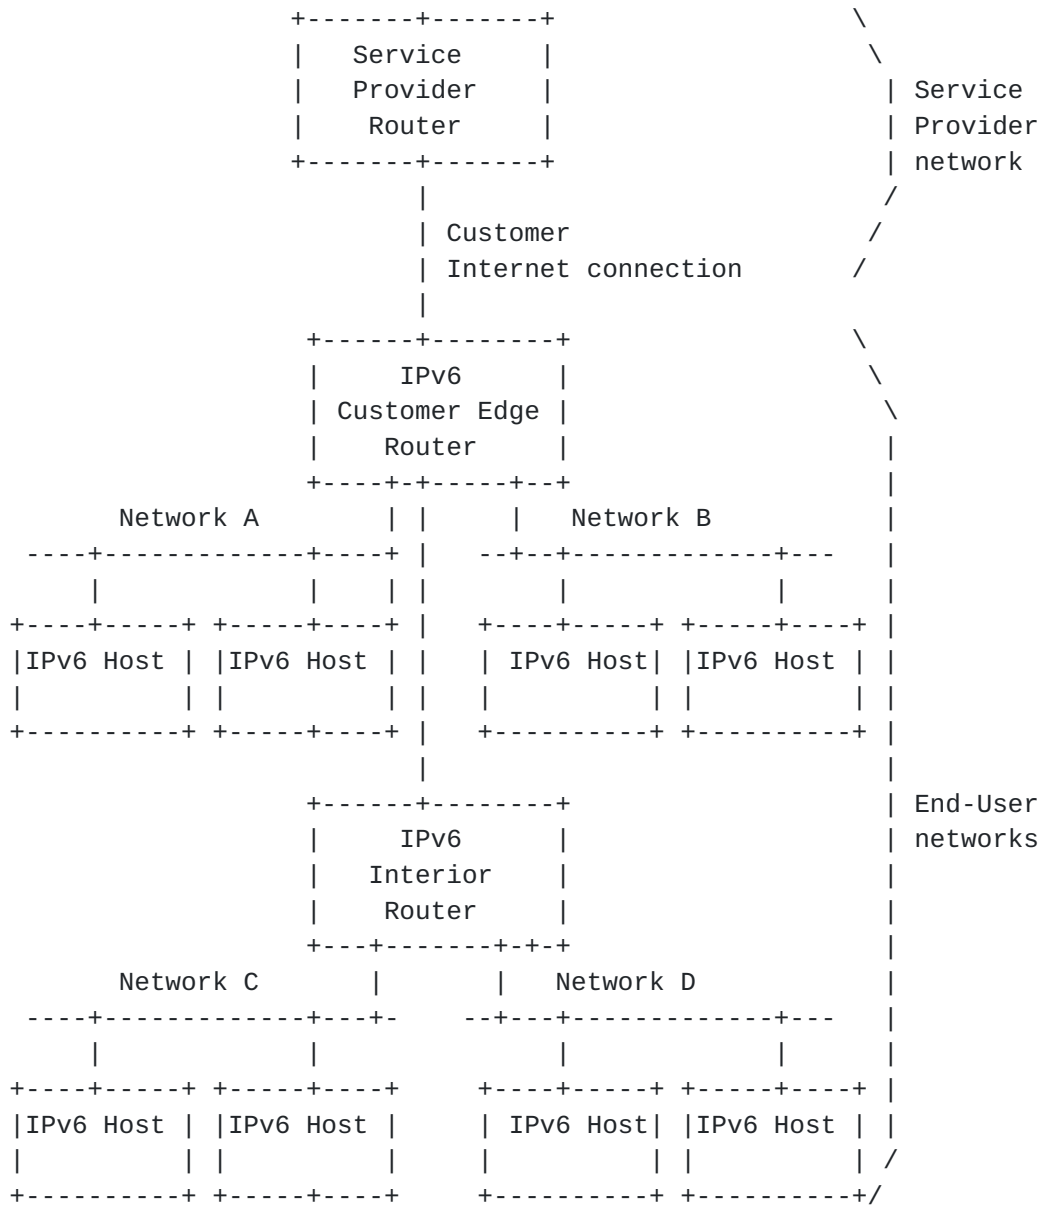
Service Provider Router

Service Provider network

Customer Internet connection

IPv6 Customer Edge Router

Network A

Network B

IPv6 Host

IPv6 Host

IPv6 Host

IPv6 Host

End-User networks

IPv6 Interior Router

Network C

Network D

IPv6 Host

IPv6 Host

IPv6 Host

IPv6 Host